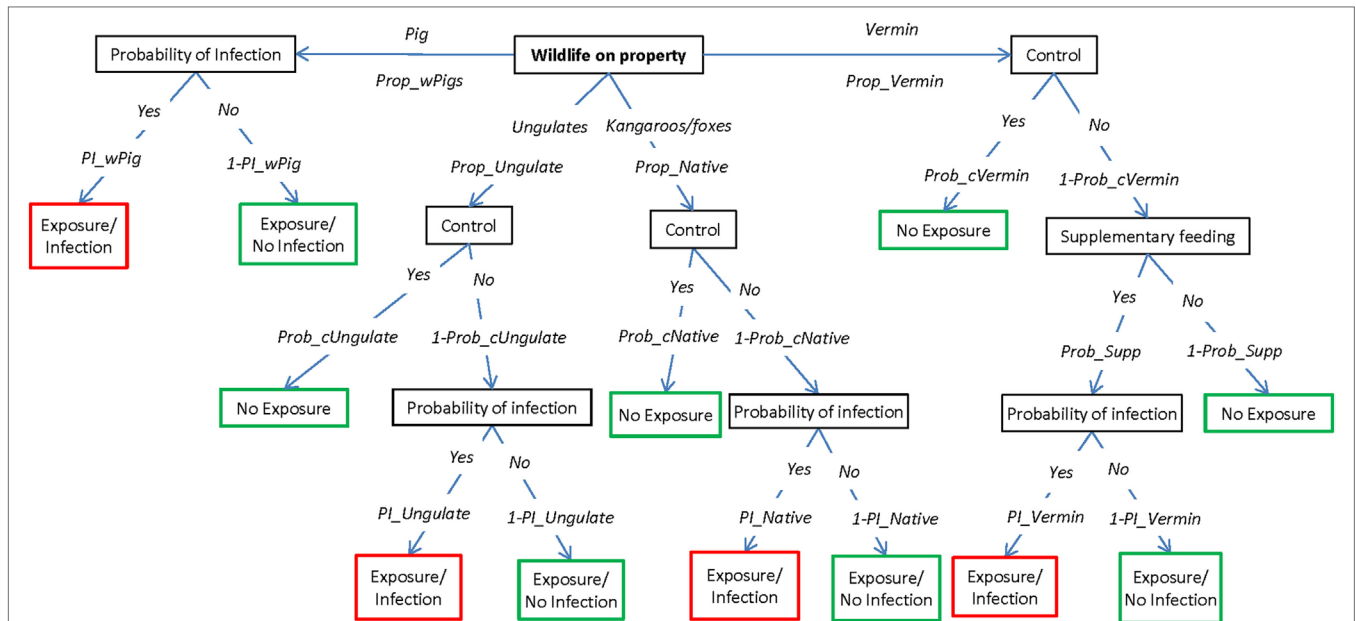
Wildlife on property

Pig

Prop_wPigs

Probability of Infection

Yes

PI_wPig

Exposure/ Infection

No

1-PI_wPig

Exposure/ No Infection

Ungulates

Prop_Ungulate

Control

Yes

Prob_cUngulate

No Exposure

No

1-Prob_cUngulate

Probability of infection

Yes

PI_Ungulate

Exposure/ Infection

No

1-PI_Ungulate

Exposure/ No Infection

Kangaroos/foxes

Prop_Native

Control

Yes

Prob_cNative

No Exposure

No

1-Prob_cNative

Probability of infection

Yes

PI_Native

Exposure/ Infection

No

1-PI_Native

Exposure/ No Infection

Vermin

Prop_Vermin

Control

Yes

Prob_cVermin

No Exposure

No

1-Prob_cVermin

Supplementary feeding

Yes

Prob_Supp

Probability of infection

Yes

PI_Vermin

Exposure/ Infection

No

1-PI_Vermin

Exposure/ No Infection

No

1-Prob_Supp

No Exposure